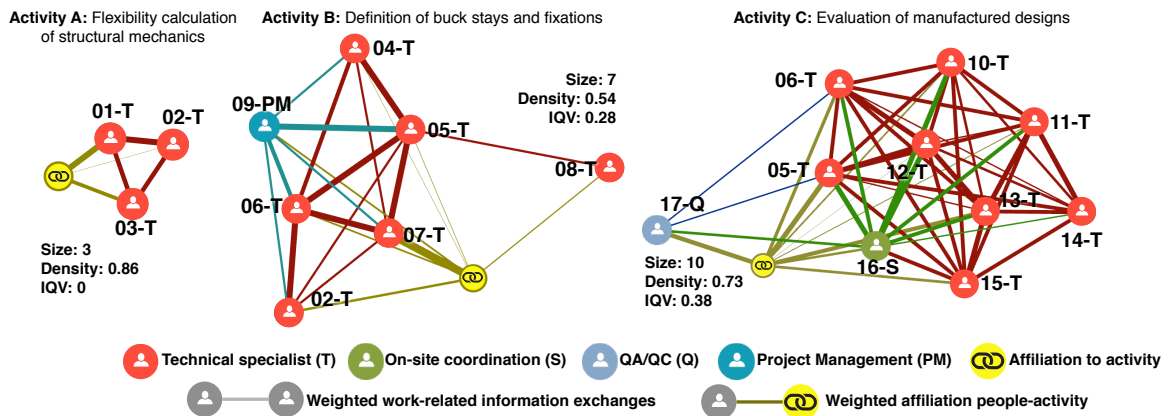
Activity A: Flexibility calculation of structural mechanics

01-T
02-T
03-T

Size: 3
Density: 0.86
IQV: 0

Activity B: Definition of buck stays and fixations

04-T
09-PM
05-T
08-T
06-T
07-T
02-T

Size: 7
Density: 0.54
IQV: 0.28

Activity C: Evaluation of manufactured designs

06-T
10-T
11-T
05-T
12-T
13-T
17-Q
14-T
16-S
15-T

Size: 10
Density: 0.73
IQV: 0.38

Technical specialist (T)
On-site coordination (S)
QA/QC (Q)
Project Management (PM)
Affiliation to activity
Weighted work-related information exchanges
Weighted affiliation people-activity